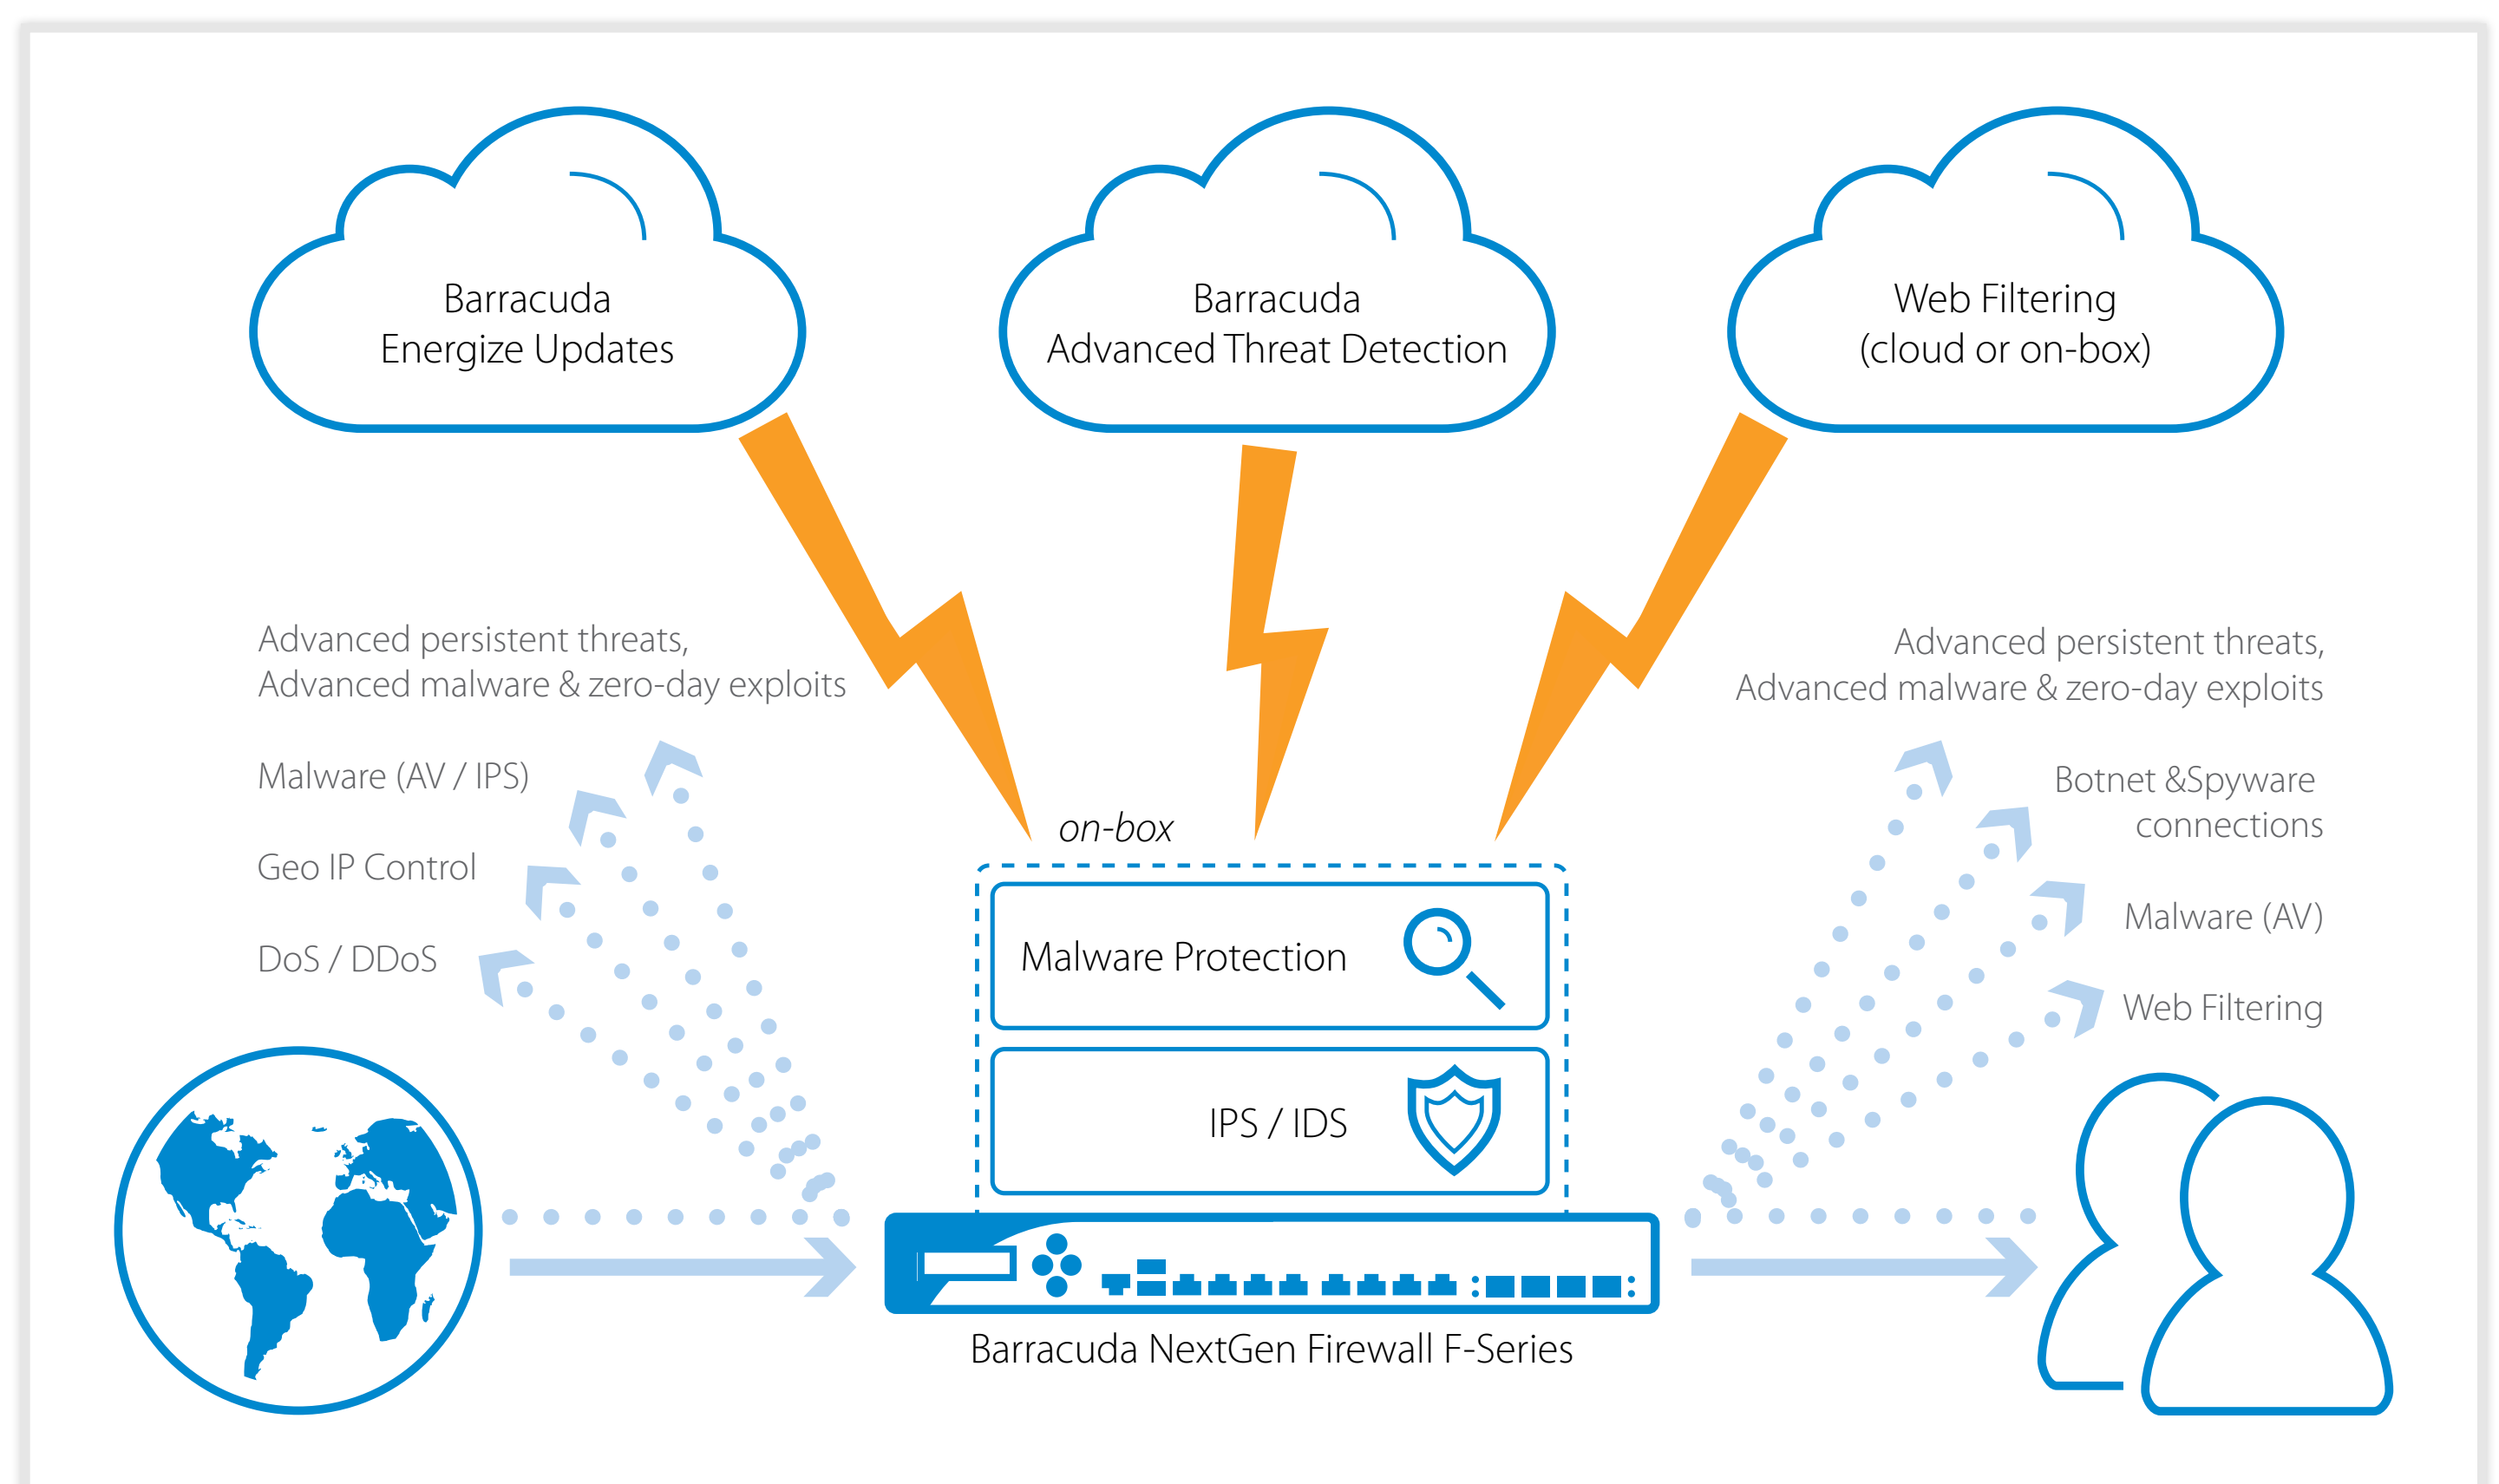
Barracuda
Energize Updates

Barracuda
Advanced Threat Detection

Web Filtering
(cloud or on-box)

Advanced persistent threats,
Advanced malware & zero-day exploits

Malware (AV / IPS)

Geo IP Control

DoS / DDoS

on-box

Malware Protection

IPS / IDS

Barracuda NextGen Firewall F-Series

Advanced persistent threats,
Advanced malware & zero-day exploits

Botnet &Spyware
connections

Malware (AV)

Web Filtering